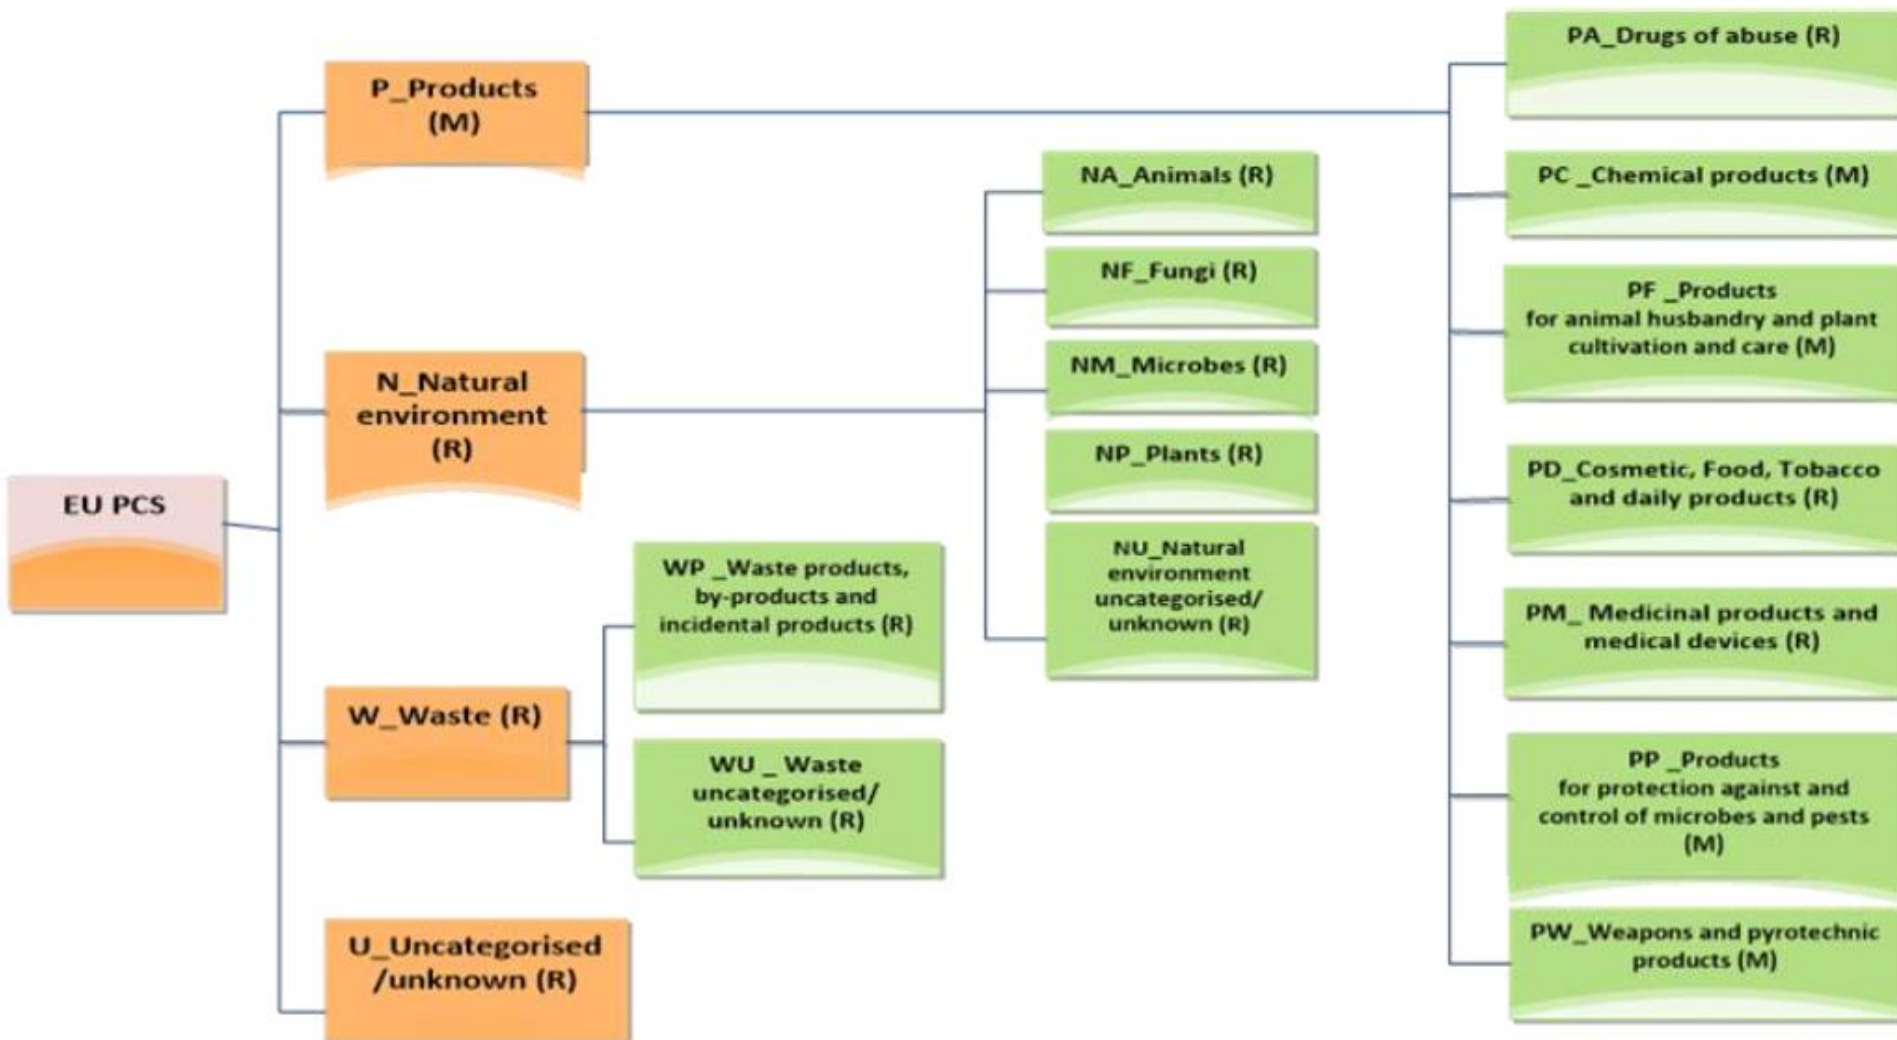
EU PCS

P_Products (M)

N_Natural environment (R)

W_Waste (R)

U_Uncategorised /unknown (R)

WP _Waste products, by-products and incidental products (R)

WU _ Waste uncategorised/ unknown (R)

NA_Animals (R)

NF_Fungi (R)

NM_Microbes (R)

NP_Plants (R)

NU_Natural environment uncategorised/ unknown (R)

PA_Drugs of abuse (R)

PC _Chemical products (M)

PF _Products for animal husbandry and plant cultivation and care (M)

PD_Cosmetic, Food, Tobacco and daily products (R)

PM_ Medicinal products and medical devices (R)

PP _Products for protection against and control of microbes and pests (M)

PW_Weapons and pyrotechnic products (M)